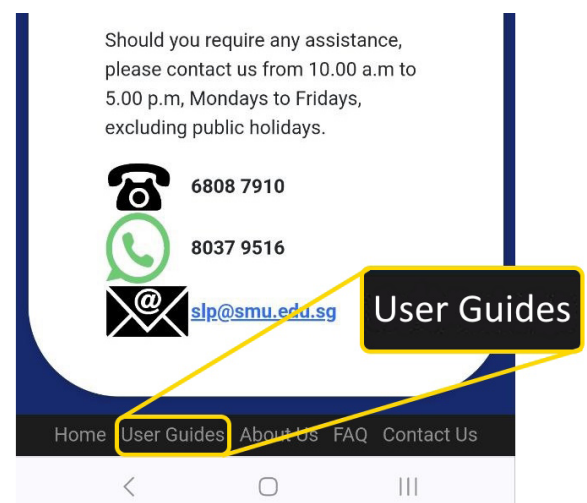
Should you require any assistance, please contact us from 10.00 a.m to 5.00 p.m, Mondays to Fridays, excluding public holidays.

6808 7910

8037 9516

slp@smu.edu.sg

User Guides

Home User Guides About Us FAQ Contact Us